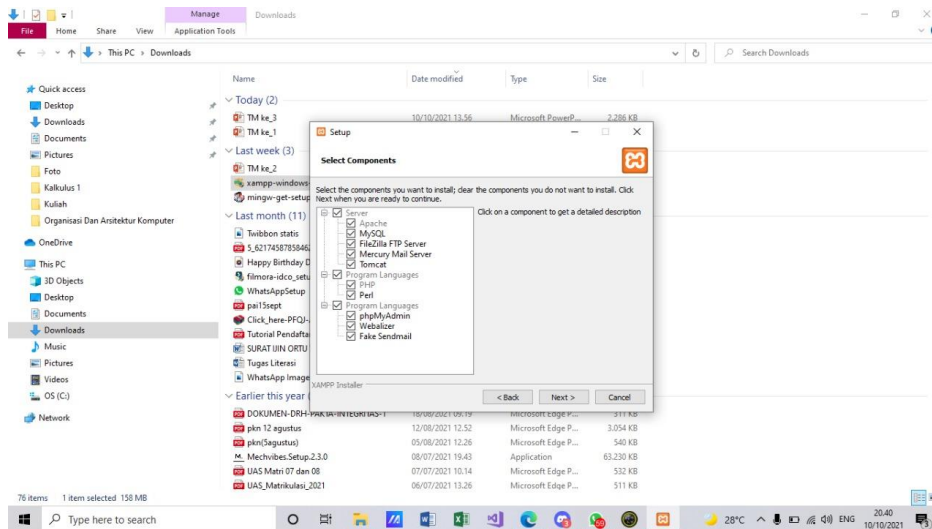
Manage
Downloads
File Home Share View Application Tools
This PC › Downloads
Search Downloads

Quick access
Desktop
Downloads
Documents
Pictures
Foto
Kalkulus 1
Kuliah
Organisasi Dan Arsitektur Komputer
OneDrive
This PC
3D Objects
Desktop
Documents
Downloads
Music
Pictures
Videos
OS (C:)
Network

| Name | Date modified | Type | Size |
|---|---|---|---|
| Today (2) | | | |
| TM ke_3 | 10/10/2021 13.56 | Microsoft PowerP... | 2.286 KB |
| TM ke_1 | | | |
| Last week (3) | | | |
| TM ke_2 | | | |
| xampp-windows | | | |
| mingw-get-setup | | | |
| Last month (11) | | | |
| Twibbon statis | | | |
| 5_62174587858462 | | | |
| Happy Birthday D | | | |
| filmora-idco_setu | | | |
| WhatsAppSetup | | | |
| pai15sept | | | |
| Click_here-PFQJ- | | | |
| Tutorial Pendafta | | | |
| SURAT IJIN ORTU | | | |
| Tugas Literasi | | | |
| WhatsApp Image | | | |
| Earlier this year | | | |
| DOKUMEN-DRH-PAKTA-INTEGRITAS-1 | 16/08/2021 09.19 | Microsoft Edge P... | 311 KB |
| pkn 12 agustus | 12/08/2021 12.52 | Microsoft Edge P... | 3.054 KB |
| pkn(5agustus) | 05/08/2021 12.26 | Microsoft Edge P... | 540 KB |
| Mechvibes.Setup.2.3.0 | 08/07/2021 19.43 | Application | 63.230 KB |
| UAS Matri 07 dan 08 | 07/07/2021 10.14 | Microsoft Edge P... | 532 KB |
| UAS_Matrikulasi_2021 | 06/07/2021 13.26 | Microsoft Edge P... | 511 KB |

Setup
Select Components
Select the components you want to install; clear the components you do not want to install. Click Next when you are ready to continue.
Server
Apache
MySQL
FileZilla FTP Server
Mercury Mail Server
Tomcat
Program Languages
PHP
Perl
Program Languages
phpMyAdmin
Webalizer
Fake Sendmail
Click on a component to get a detailed description
XAMPP Installer
< Back
Next >
Cancel

76 items 1 item selected 158 MB
Type here to search
28°C ENG 20.40 10/10/2021